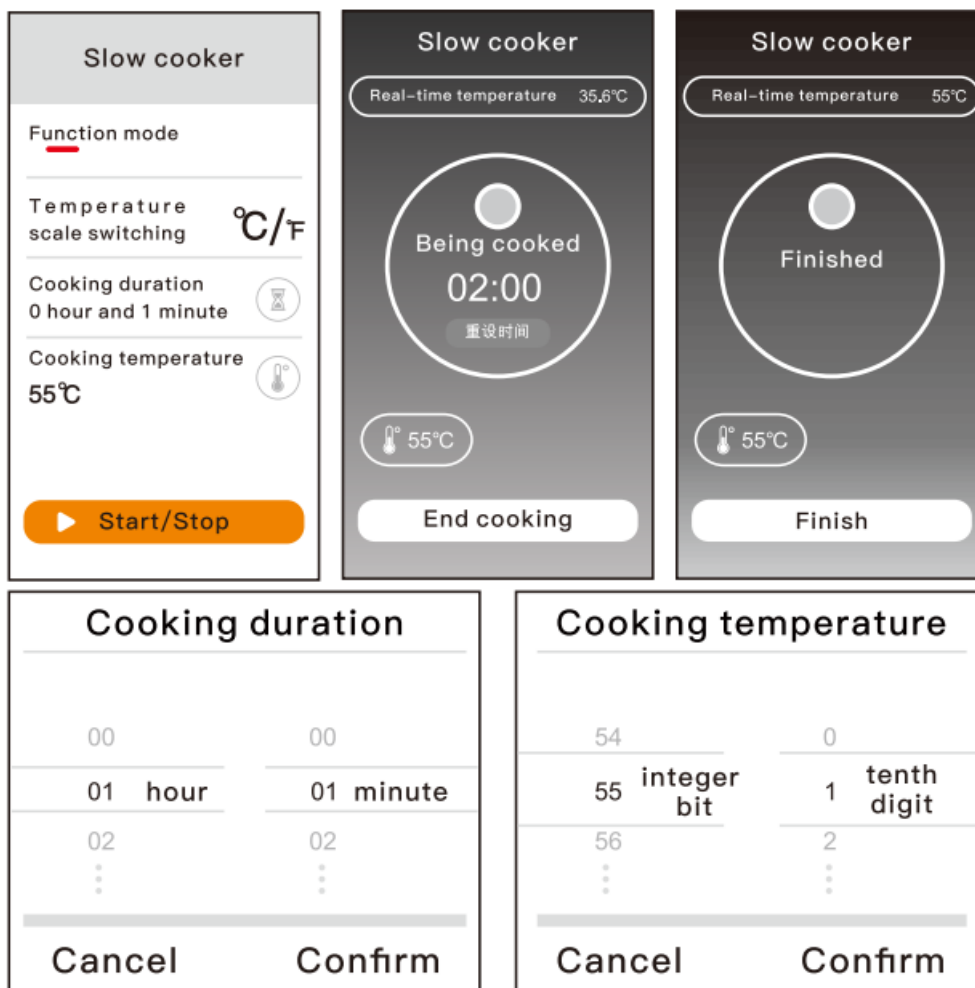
Slow cooker

Function mode

Temperature scale switching ℃/℉

Cooking duration
0 hour and 1 minute

Cooking temperature
55℃

Start/Stop

Slow cooker

Real-time temperature 35.6℃

Being cooked
02:00
重设时间

55°C

End cooking

Slow cooker

Real-time temperature 55°C

Finished

55°C

Finish

Cooking duration

00
01 hour
02

00
01 minute
02

Cancel Confirm

Cooking temperature

54
55 integer bit
56

0
1 tenth digit
2

Cancel Confirm